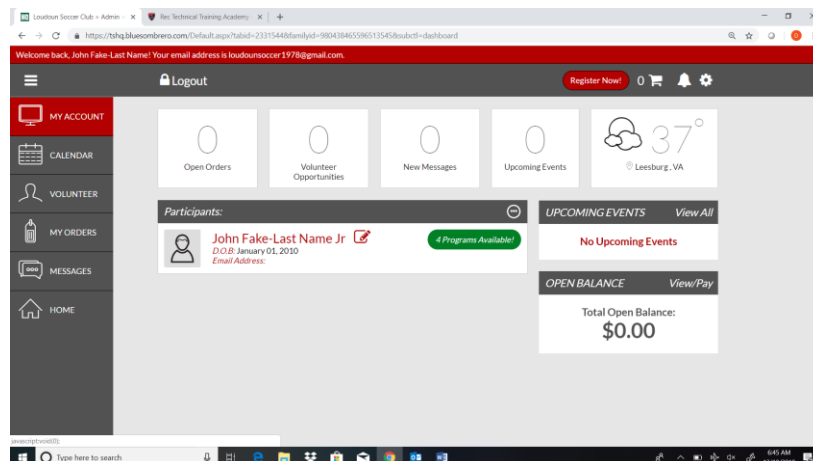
Loudoun Soccer Club » Admin ×
Rec Technical Training Academy ×
+

https://tshq.bluesombrero.com/Default.aspx?tabid=2331544&familyid=980438465596513545&subctl=dashboard

Welcome back, John Fake-Last Name! Your email address is loudounsoccer1978@gmail.com.

Logout

Register Now!
0

MY ACCOUNT
CALENDAR
VOLUNTEER
MY ORDERS
MESSAGES
HOME

0
Open Orders

0
Volunteer Opportunities

0
New Messages

0
Upcoming Events

37°
Leesburg , VA

Participants:

John Fake-Last Name Jr
D.O.B: January 01, 2010
Email Address:

4 Programs Available!

UPCOMING EVENTS View All
No Upcoming Events

OPEN BALANCE View/Pay
Total Open Balance:
$0.00

javascript:void(0);

Type here to search

6:45 AM
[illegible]